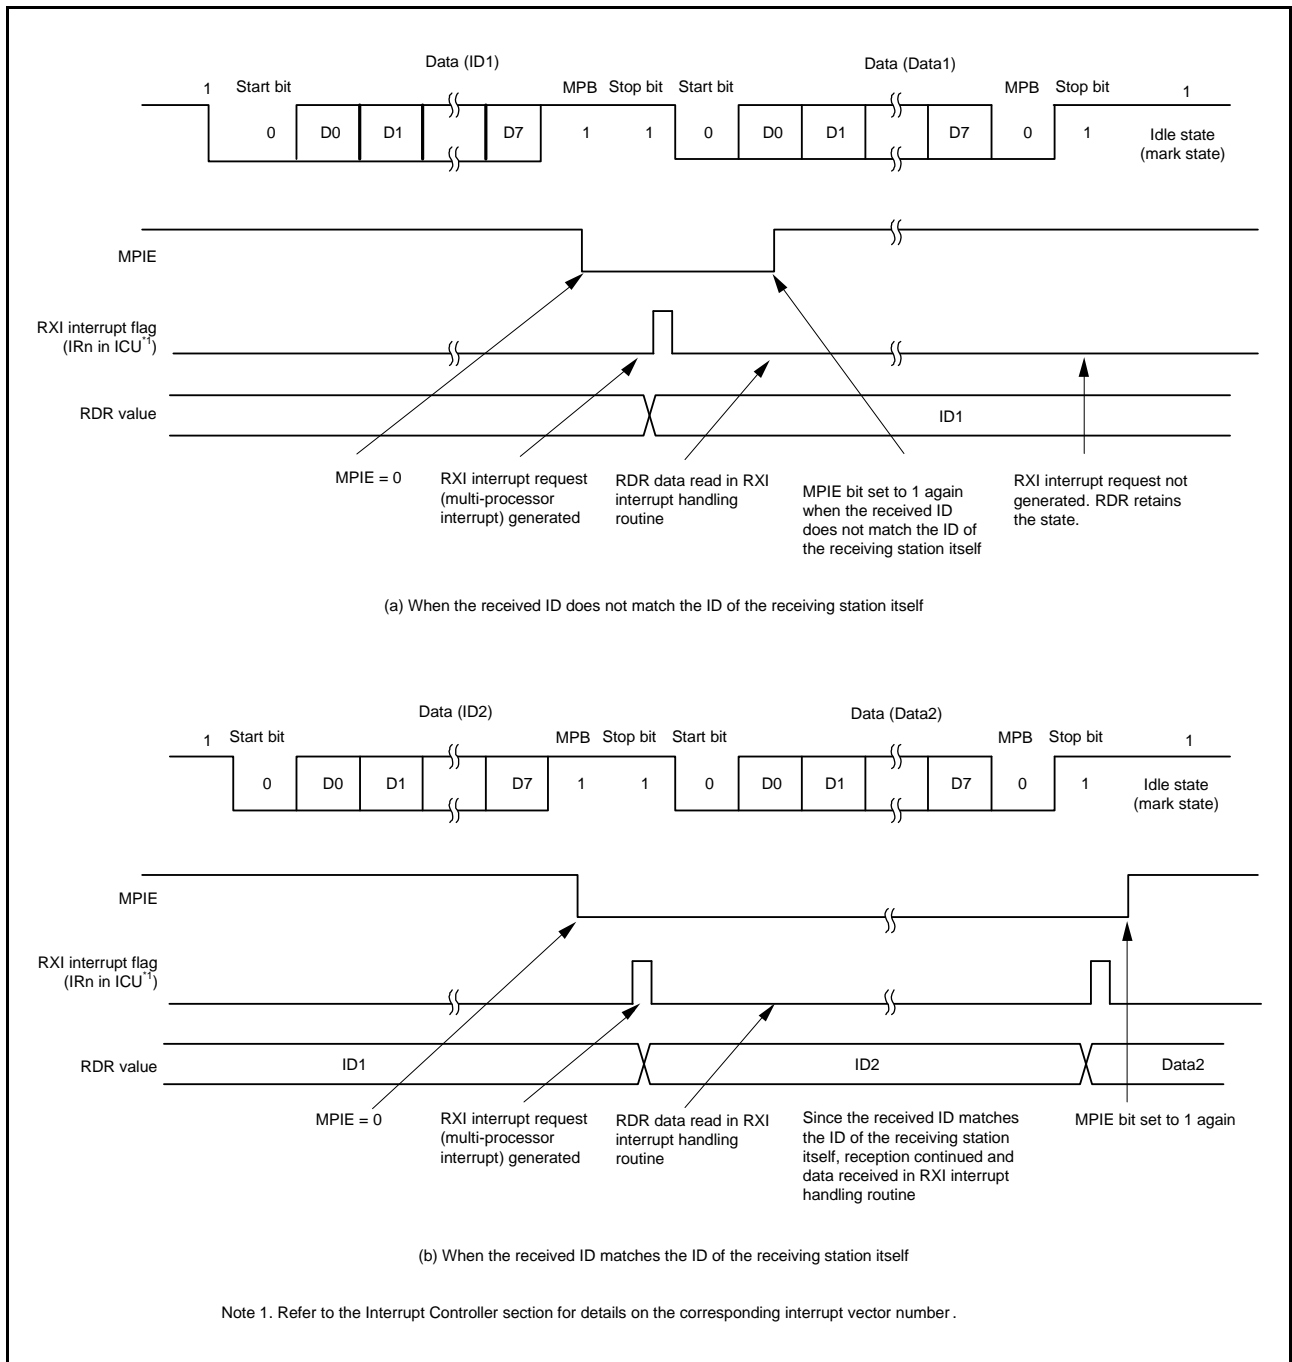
Data (ID1)

Data (Data1)

1 Start bit

MPB Stop bit Start bit

MPB Stop bit 1

0 D0 D1 D7 1 1 0 D0 D1 D7 0 1

Idle state (mark state)

MPIE

RXI interrupt flag (IRn in ICU$^{*1}$)

RDR value

ID1

MPIE = 0

RXI interrupt request (multi-processor interrupt) generated

RDR data read in RXI interrupt handling routine

MPIE bit set to 1 again when the received ID does not match the ID of the receiving station itself

RXI interrupt request not generated. RDR retains the state.

(a) When the received ID does not match the ID of the receiving station itself

Data (ID2)

Data (Data2)

1 Start bit

MPB Stop bit Start bit

MPB Stop bit 1

0 D0 D1 D7 1 1 0 D0 D1 D7 0 1

Idle state (mark state)

MPIE

RXI interrupt flag (IRn in ICU$^{*1}$)

RDR value

ID1

ID2

Data2

MPIE = 0

RXI interrupt request (multi-processor interrupt) generated

RDR data read in RXI interrupt handling routine

Since the received ID matches the ID of the receiving station itself, reception continued and data received in RXI interrupt handling routine

MPIE bit set to 1 again

(b) When the received ID matches the ID of the receiving station itself

Note 1. Refer to the Interrupt Controller section for details on the corresponding interrupt vector number.